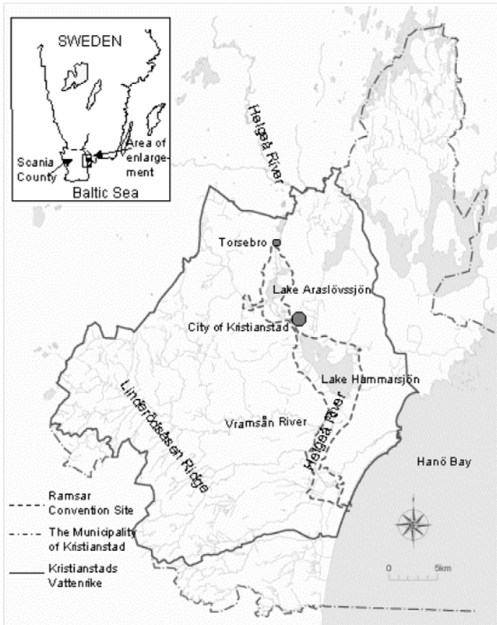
SWEDEN

Scania County

Area of enlargement

Baltic Sea

Helgeå River

Torsebro

Lake Araslövssjön

City of Kristianstad

Lake Hammarsjön

Linderödsåsen Ridge

Vramsån River

Helgeå River

Hanö Bay

Ramsar Convention Site

The Municipality of Kristianstad

Kristianstads Vattenrike

0

5km